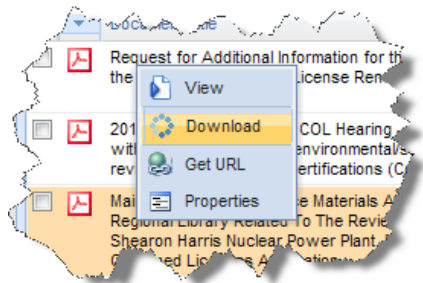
Document Title

Request for Additional Information for the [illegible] the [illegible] License Ren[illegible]

201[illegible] COL Hearing with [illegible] environmental/s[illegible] rev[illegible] ertifications (C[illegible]

Mai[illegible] e Materials A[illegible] Regional Library Related To The Review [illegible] Shearon Harris Nuclear Power Plant, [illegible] C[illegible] Lic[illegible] A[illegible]

View

Download

Get URL

Properties